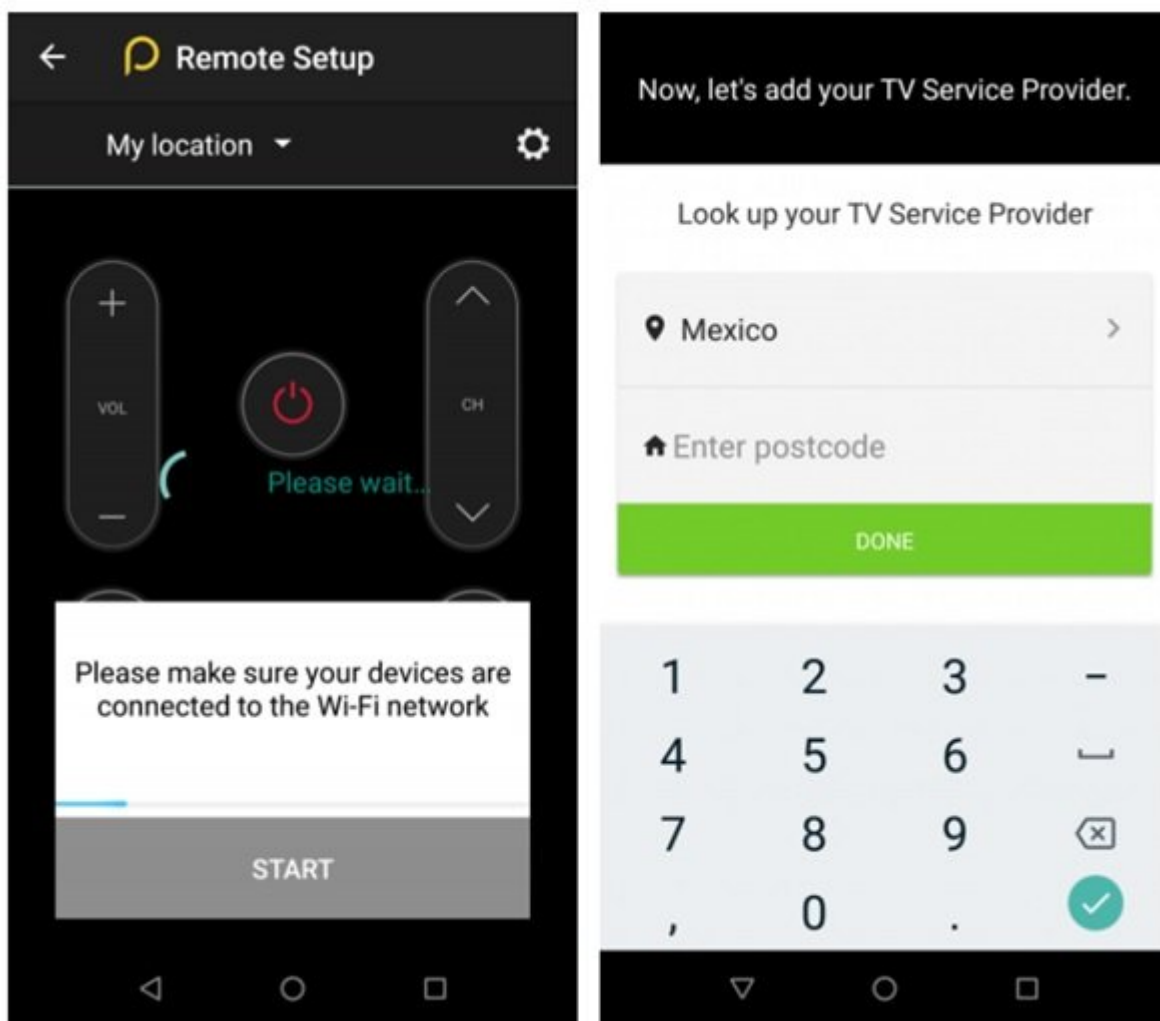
Remote Setup

My location

+

VOL

—

CH

Please wait...

Please make sure your devices are connected to the Wi-Fi network

START

Now, let's add your TV Service Provider.

Look up your TV Service Provider

Mexico

Enter postcode

DONE

1 2 3 –
4 5 6
7 8 9
, 0 .